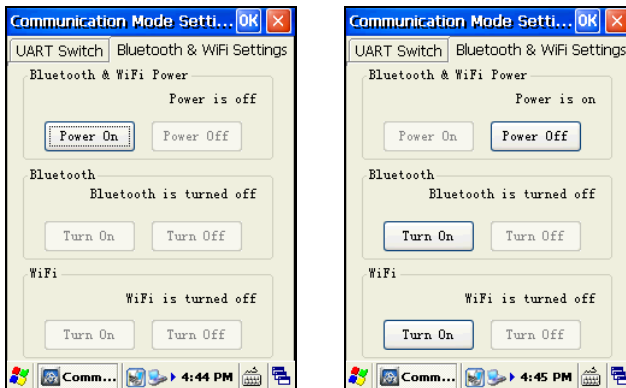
Communication Mode Setti... OK ×

UART Switch | Bluetooth & WiFi Settings

Bluetooth & WiFi Power

Power is off

Power On | Power Off

Bluetooth

Bluetooth is turned off

Turn On | Turn Off

WiFi

WiFi is turned off

Turn On | Turn Off

Comm... 4:44 PM

Communication Mode Setti... OK ×

UART Switch | Bluetooth & WiFi Settings

Bluetooth & WiFi Power

Power is on

Power On | Power Off

Bluetooth

Bluetooth is turned off

Turn On | Turn Off

WiFi

WiFi is turned off

Turn On | Turn Off

Comm... 4:45 PM